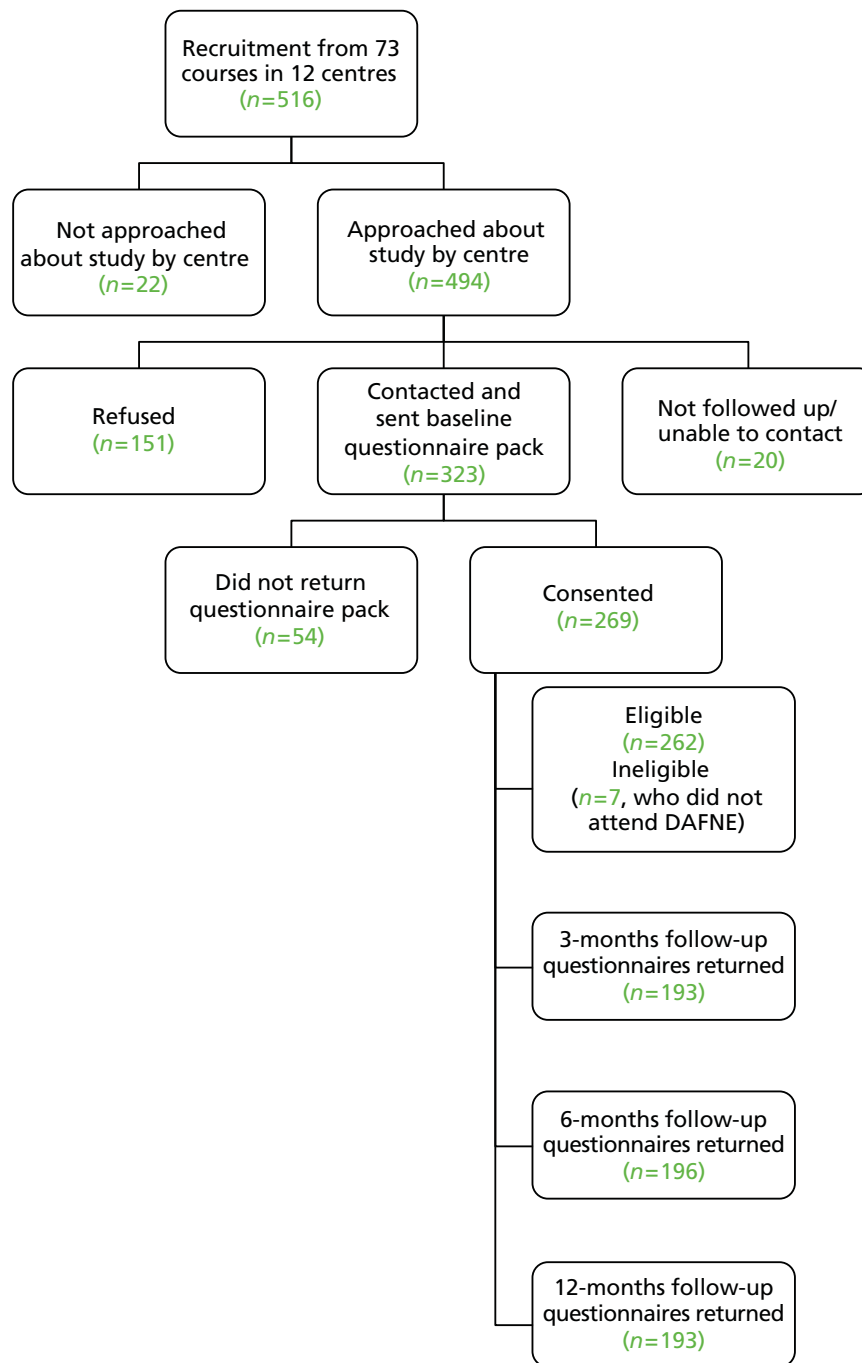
Recruitment from 73 courses in 12 centres
($n$=516)

Not approached about study by centre
($n$=22)

Approached about study by centre
($n$=494)

Refused
($n$=151)

Contacted and sent baseline questionnaire pack
($n$=323)

Not followed up/ unable to contact
($n$=20)

Did not return questionnaire pack
($n$=54)

Consented
($n$=269)

Eligible
($n$=262)
Ineligible
($n$=7, who did not attend DAFNE)

3-months follow-up questionnaires returned
($n$=193)

6-months follow-up questionnaires returned
($n$=196)

12-months follow-up questionnaires returned
($n$=193)